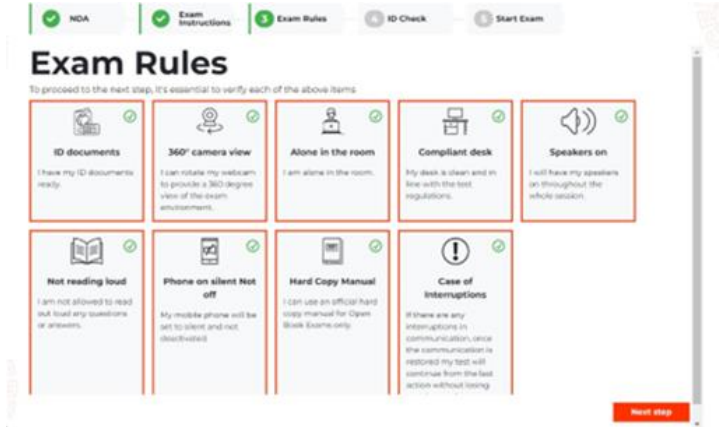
NDA

Exam Instructions

3 Exam Rules

4 ID Check

5 Start Exam

Exam Rules

To proceed to the next step, it's essential to verify each of the above items

ID documents

I have my ID documents ready.

360° camera view

I can rotate my webcam to provide a 360 degree view of the exam environment.

Alone in the room

I am alone in the room.

Compliant desk

My desk is clean and in line with the test regulations.

Speakers on

I will have my speakers on throughout the whole session.

Not reading loud

I am not allowed to read out loud any questions or answers.

Phone on silent Not off

My mobile phone will be set to silent and not deactivated

Hard Copy Manual

I can use an official hard copy manual for Open Book Exams only.

Case of Interruptions

If there are any interruptions in communication, once the communication is restored my test will continue from the last action without losing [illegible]

Next step